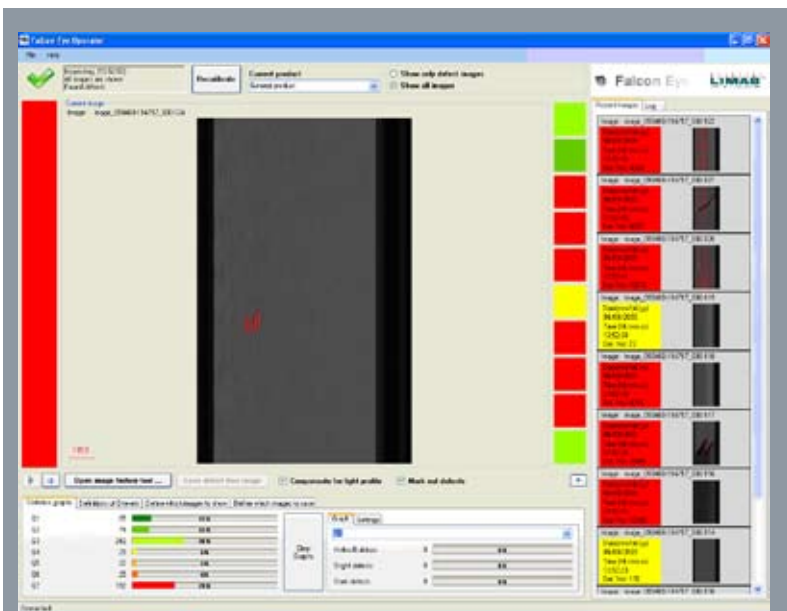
Falcon Eye Operator

File Help

Recalibrate

Current product

General product

Show only defect images

Show all images

Falcon Eye

LIMAB

Current image

Open image before last ...

Compensate for light profile

Mark out defects

Recent images

Log

Stop Graph

Graph

Settings

Connected